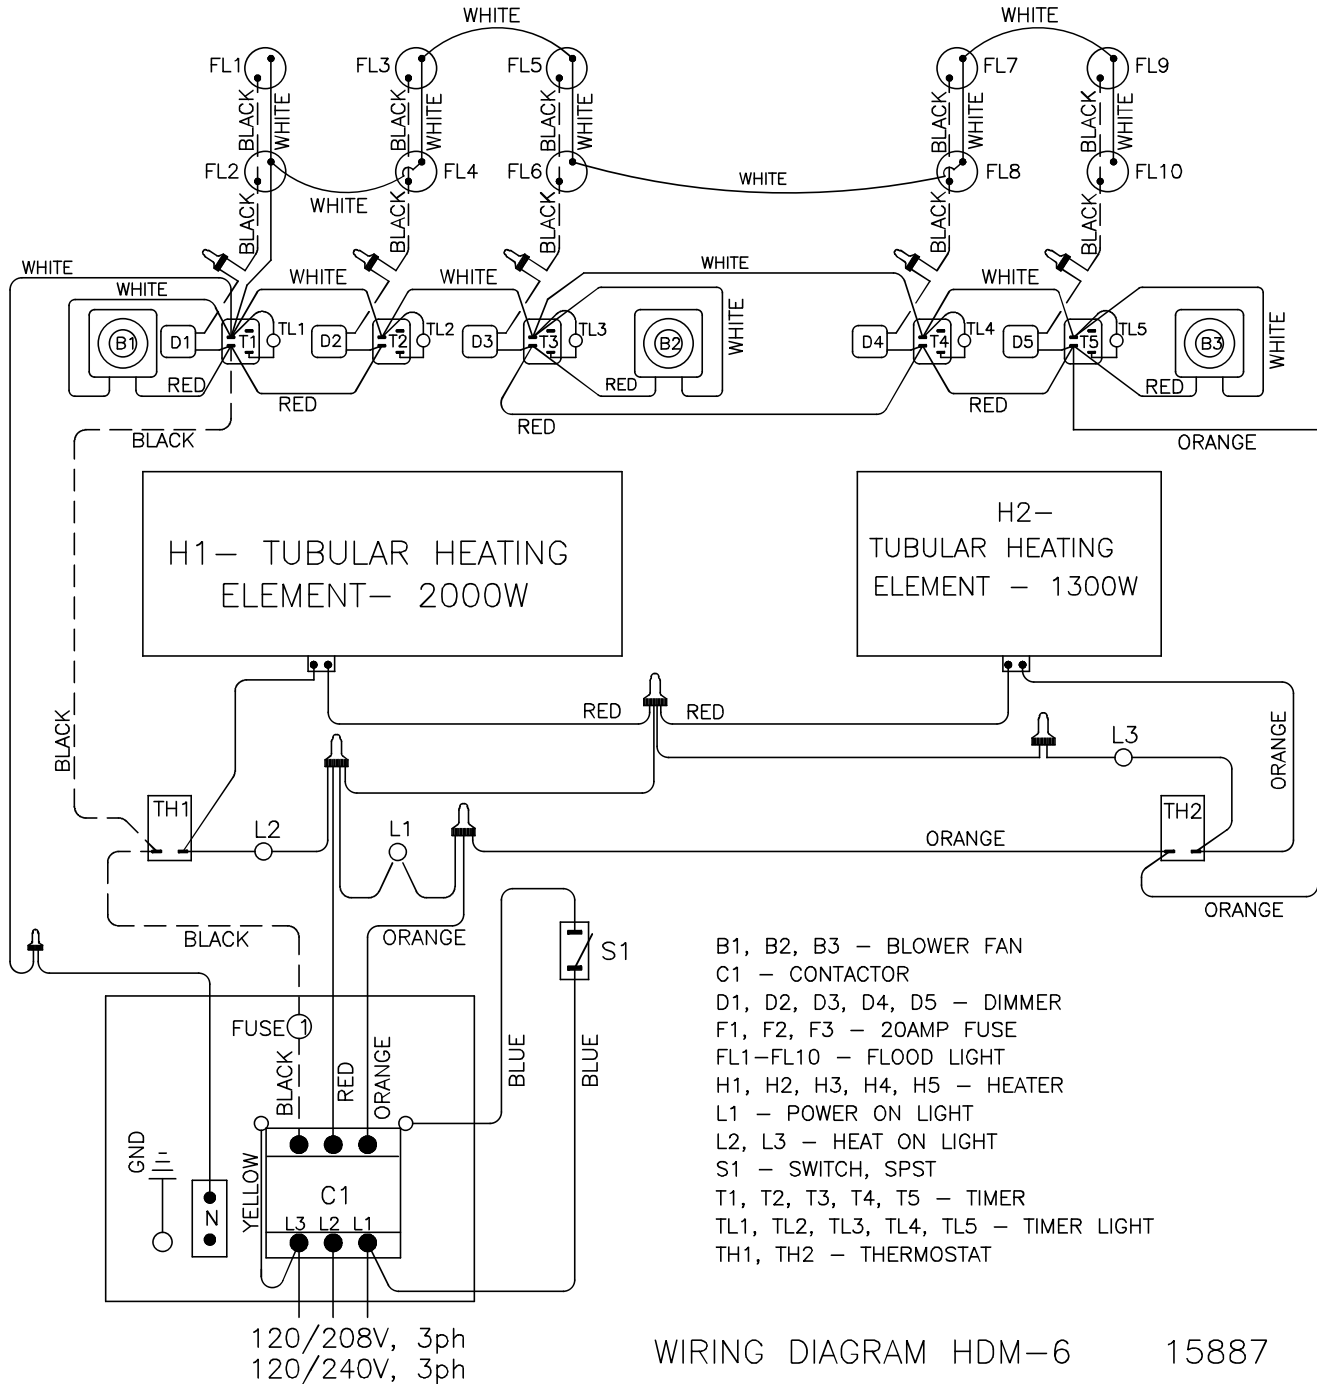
WHITE
WHITE
FL1
FL3
FL5
FL7
FL9
BLACK
WHITE
BLACK
WHITE
BLACK
WHITE
BLACK
WHITE
BLACK
WHITE
FL2
FL4
FL6
WHITE
FL8
FL10
WHITE
BLACK
BLACK
BLACK
BLACK
BLACK
WHITE
WHITE
WHITE
WHITE
WHITE
WHITE
B1
D1
T1
TL1
D2
T2
TL2
D3
T3
TL3
B2
WHITE
D4
T4
TL4
D5
T5
TL5
B3
WHITE
RED
RED
RED
RED
RED
RED
BLACK
RED
ORANGE

H1– TUBULAR HEATING ELEMENT– 2000W

H2– TUBULAR HEATING ELEMENT – 1300W

RED
RED
L3
ORANGE
BLACK
TH1
L2
L1
ORANGE
TH2
ORANGE
BLACK
ORANGE
S1
FUSE 1
BLACK
RED
ORANGE
BLUE
BLUE
GND
N
YELLOW
C1
L3 L2 L1
120/208V, 3ph
120/240V, 3ph

B1, B2, B3 – BLOWER FAN
C1 – CONTACTOR
D1, D2, D3, D4, D5 – DIMMER
F1, F2, F3 – 20AMP FUSE
FL1–FL10 – FLOOD LIGHT
H1, H2, H3, H4, H5 – HEATER
L1 – POWER ON LIGHT
L2, L3 – HEAT ON LIGHT
S1 – SWITCH, SPST
T1, T2, T3, T4, T5 – TIMER
TL1, TL2, TL3, TL4, TL5 – TIMER LIGHT
TH1, TH2 – THERMOSTAT

WIRING DIAGRAM HDM–6 15887